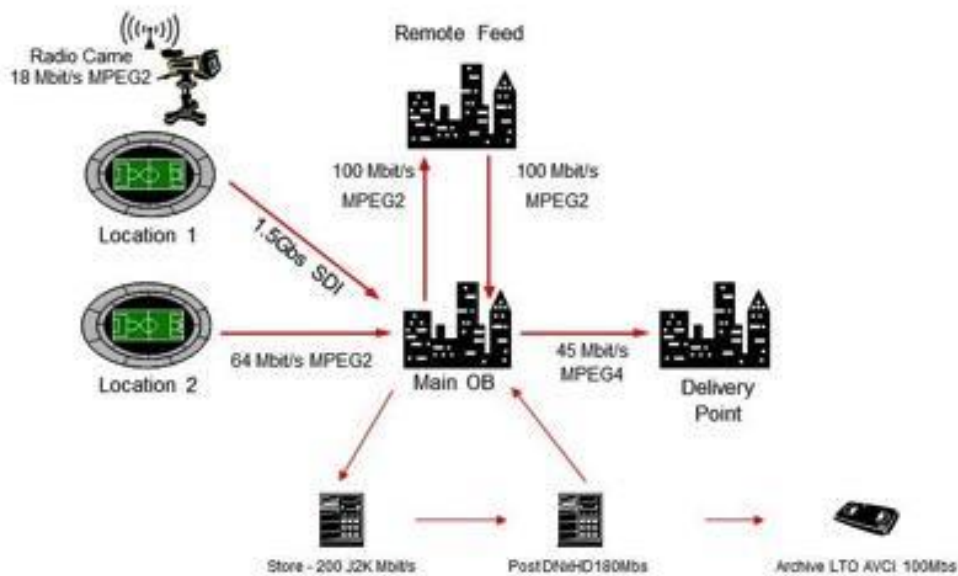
Radio Came
18 Mbit/s MPEG2

Remote Feed

Location 1

1.5Gbs SDI

100 Mbit/s
MPEG2

100 Mbit/s
MPEG2

Location 2

64 Mbit/s MPEG2

Main OB

45 Mbit/s
MPEG4

Delivery
Point

Store - 200 J2K Mbit/s

Post DNxHD180Mbs

Archive LTO AVCI 100Mbs